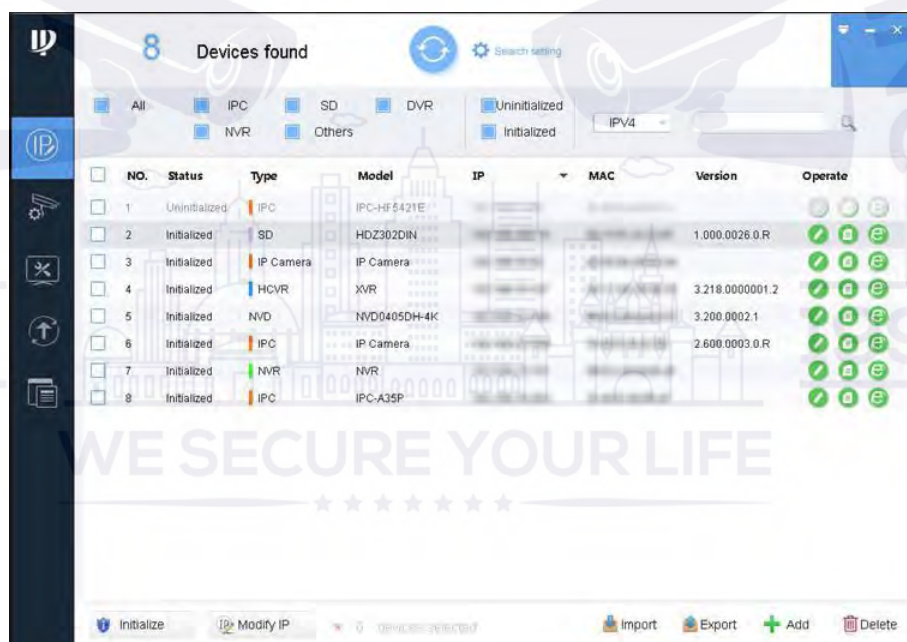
8 Devices found

Search setting

All IPC SD DVR NVR Others

Uninitialized Initialized

IPV4

| NO. | Status | Type | Model | IP | MAC | Version | Operate |
|---|---|---|---|---|---|---|---|
| 1 | Uninitialized | IPC | IPC-HF5421E | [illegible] | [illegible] | | |
| 2 | Initialized | SD | HDZ302DIN | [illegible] | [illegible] | 1.000.0026.0.R | |
| 3 | Initialized | IP Camera | IP Camera | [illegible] | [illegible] | | |
| 4 | Initialized | HCVR | XVR | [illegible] | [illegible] | 3.218.0000001.2 | |
| 5 | Initialized | NVD | NVD0405DH-4K | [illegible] | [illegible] | 3.200.0002.1 | |
| 6 | Initialized | IPC | IP Camera | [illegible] | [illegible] | 2.600.0003.0.R | |
| 7 | Initialized | NVR | NVR | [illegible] | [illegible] | | |
| 8 | Initialized | IPC | IPC-A35P | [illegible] | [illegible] | | |

WE SECURE YOUR LIFE

Initialize Modify IP 0 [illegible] Import Export Add Delete